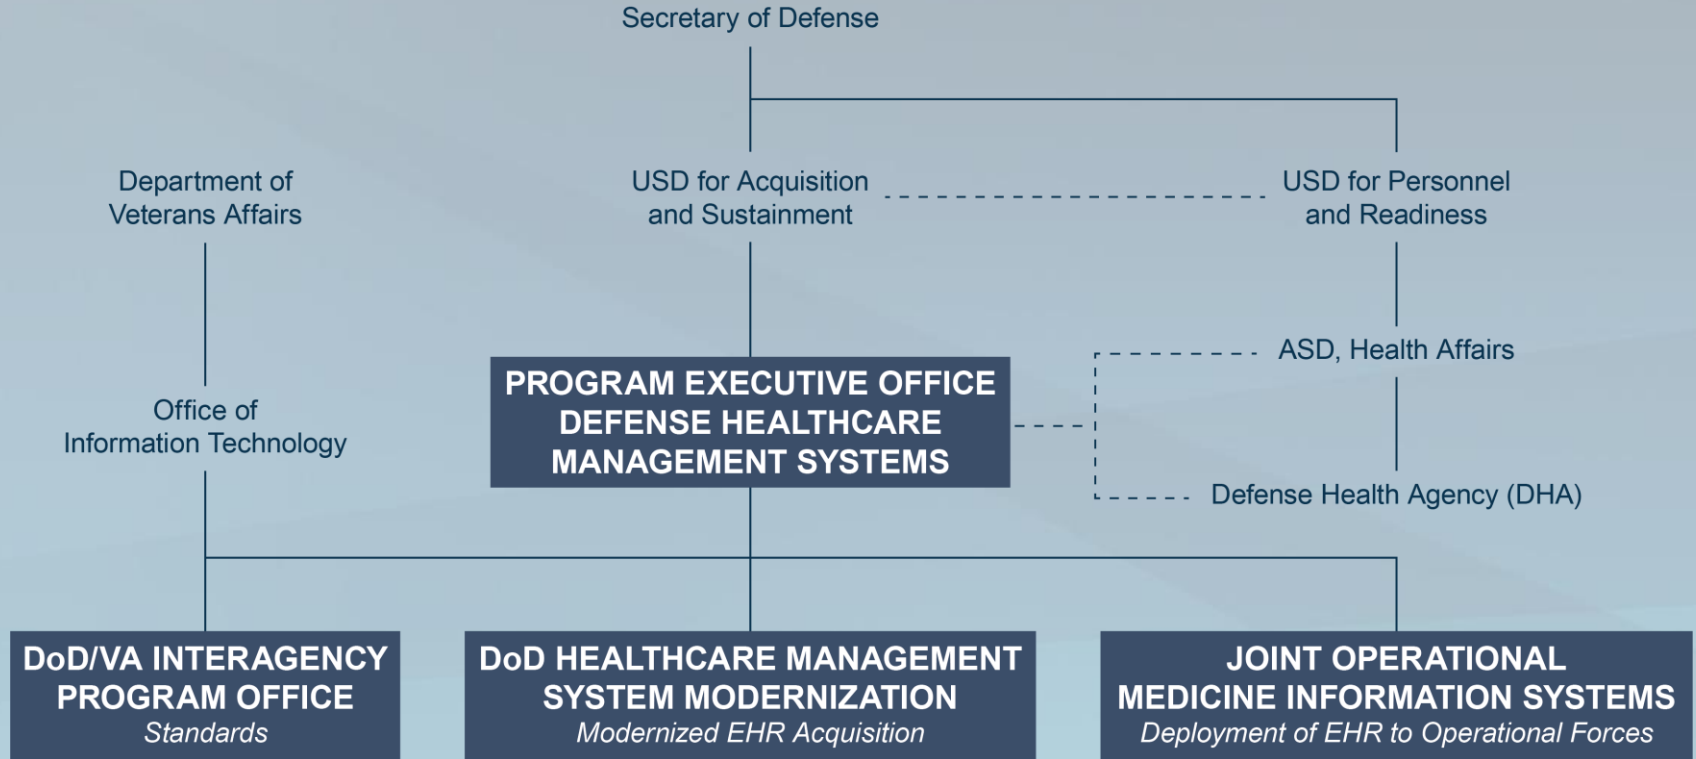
Secretary of Defense

Department of Veterans Affairs

USD for Acquisition and Sustainment

USD for Personnel and Readiness

ASD, Health Affairs

Office of Information Technology

PROGRAM EXECUTIVE OFFICE DEFENSE HEALTHCARE MANAGEMENT SYSTEMS

Defense Health Agency (DHA)

DoD/VA INTERAGENCY PROGRAM OFFICE
Standards

DoD HEALTHCARE MANAGEMENT SYSTEM MODERNIZATION
Modernized EHR Acquisition

JOINT OPERATIONAL MEDICINE INFORMATION SYSTEMS
Deployment of EHR to Operational Forces